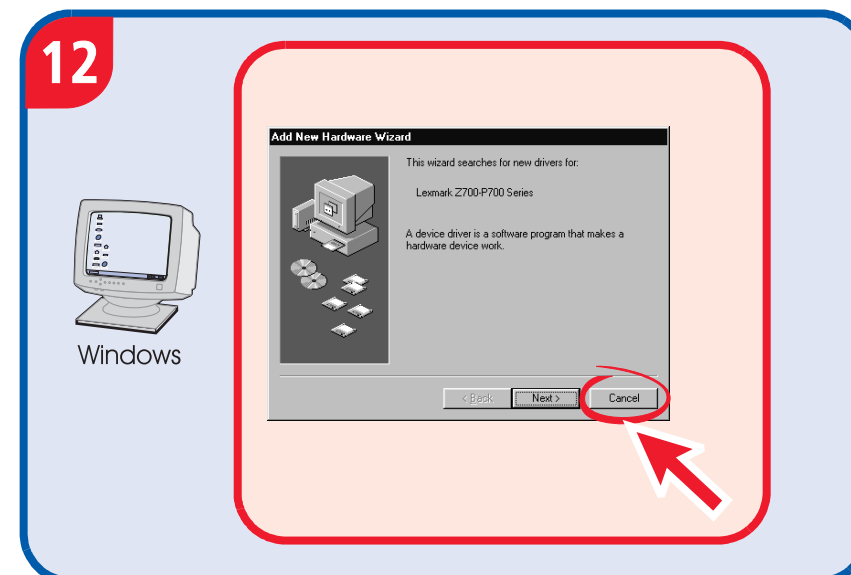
12

Windows

Add New Hardware Wizard

This wizard searches for new drivers for:

Lexmark Z700-P700 Series

A device driver is a software program that makes a hardware device work.

< Back

Next >

Cancel